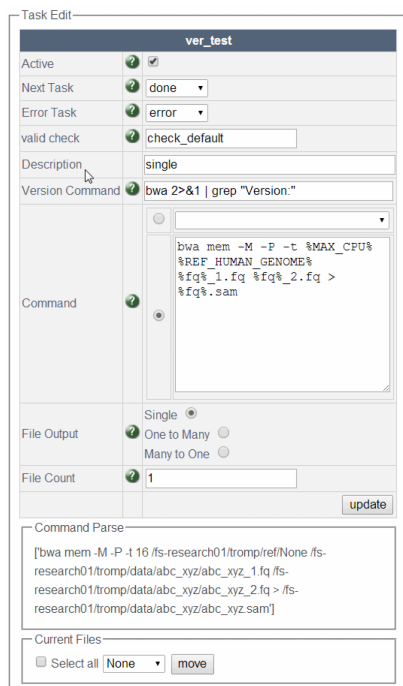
Task Edit

| ver_test | | |
|---|---|---|
| Active | ? | ☑ |
| Next Task | ? | done |
| Error Task | ? | error |
| valid check | ? | check_default |
| Description | | single |
| Version Command | ? | bwa 2>&1 \| grep "Version:" |
| Command | ? | bwa mem -M -P -t %MAX_CPU% %REF_HUMAN_GENOME% %fq%_1.fq %fq%_2.fq > %fq%.sam |
| File Output | ? | Single / One to Many / Many to One |
| File Count | ? | 1 |
| | | update |

Command Parse

['bwa mem -M -P -t 16 /fs-research01/tromp/ref/None /fs-research01/tromp/data/abc_xyz/abc_xyz_1.fq /fs-research01/tromp/data/abc_xyz/abc_xyz_2.fq > /fs-research01/tromp/data/abc_xyz/abc_xyz.sam']

Current Files

Select all None move